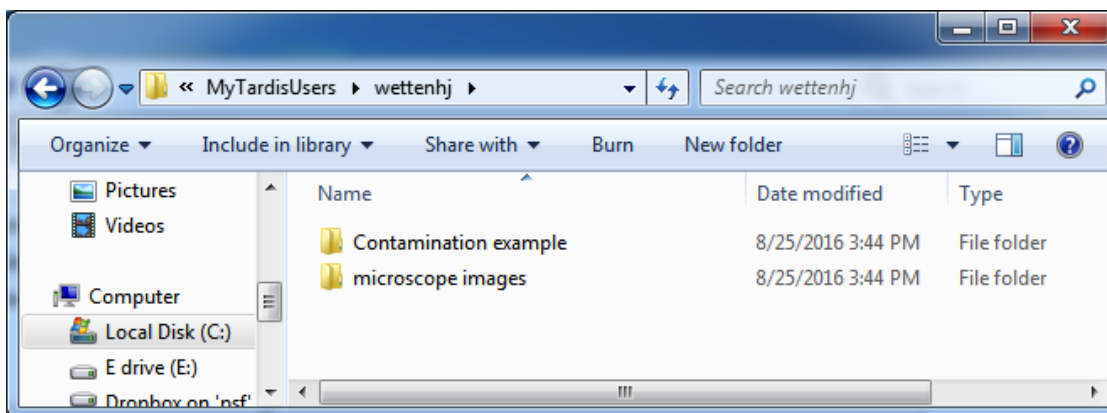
« MyTardisUsers ▸ wettenhj ▸

Search wettenhj

Organize ▾ Include in library ▾ Share with ▾ Burn New folder

Pictures
Videos
Computer
Local Disk (C:)
E drive (E:)
Dropbox on 'psf'

| Name | Date modified | Type |
|---|---|---|
| Contamination example | 8/25/2016 3:44 PM | File folder |
| microscope images | 8/25/2016 3:44 PM | File folder |